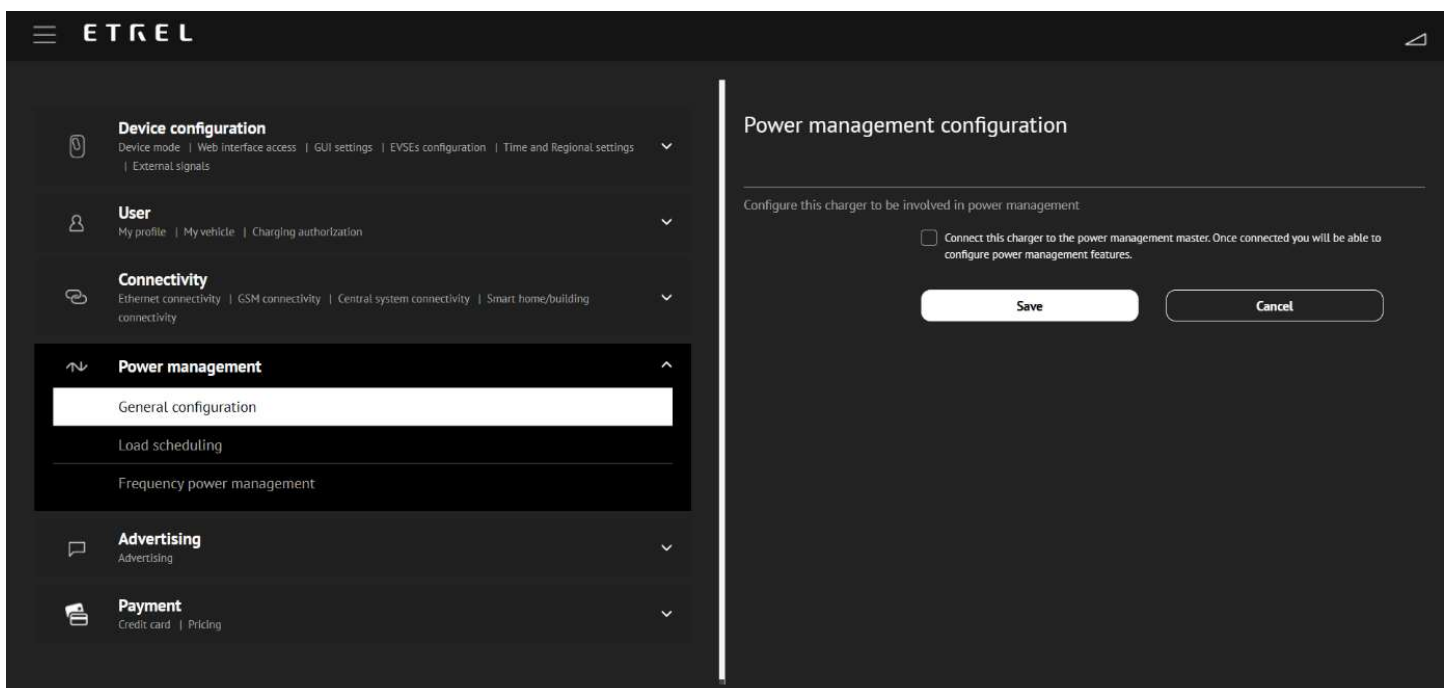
ETREL

Device configuration
Device mode | Web interface access | GUI settings | EVSEs configuration | Time and Regional settings | External signals

User
My profile | My vehicle | Charging authorization

Connectivity
Ethernet connectivity | GSM connectivity | Central system connectivity | Smart home/building connectivity

Power management

General configuration

Load scheduling

Frequency power management

Advertising
Advertising

Payment
Credit card | Pricing

Power management configuration

Configure this charger to be involved in power management

Connect this charger to the power management master. Once connected you will be able to configure power management features.

Save

Cancel